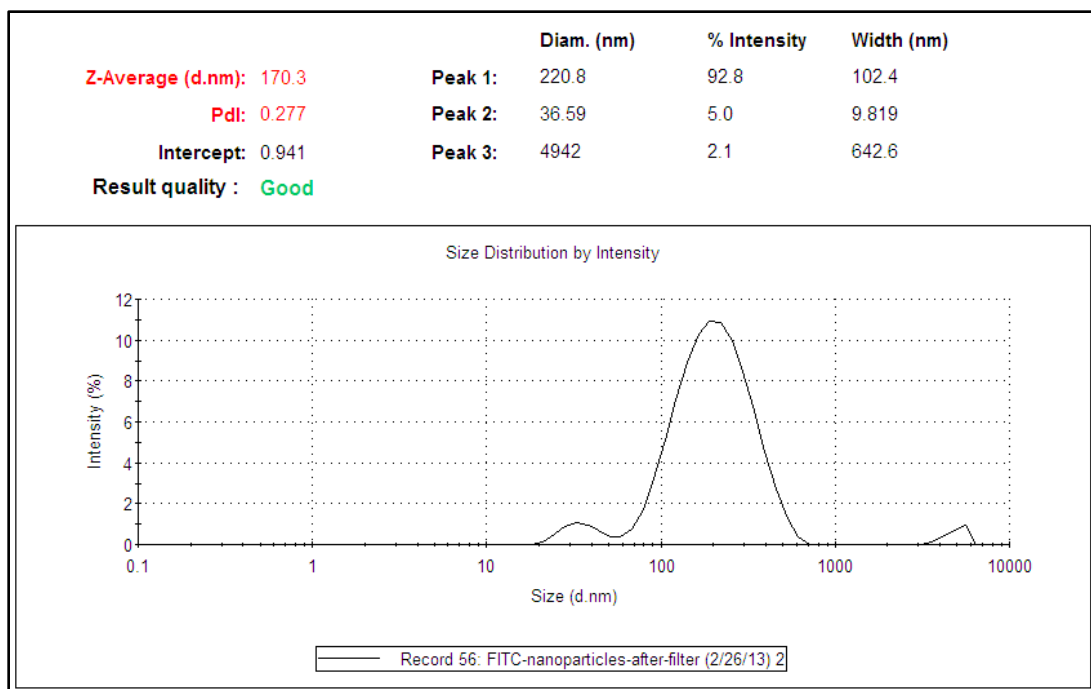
| | | | Diam. (nm) | % Intensity | Width (nm) |
|---|---|---|---|---|---|
| Z-Average (d.nm): | 170.3 | Peak 1: | 220.8 | 92.8 | 102.4 |
| PdI: | 0.277 | Peak 2: | 36.59 | 5.0 | 9.819 |
| Intercept: | 0.941 | Peak 3: | 4942 | 2.1 | 642.6 |

Result quality : Good

Size Distribution by Intensity

Intensity (%)

12
10
8
6
4
2
0

0.1 1 10 100 1000 10000

Size (d.nm)

Record 56: FITC-nanoparticles-after-filter (2/26/13) 2